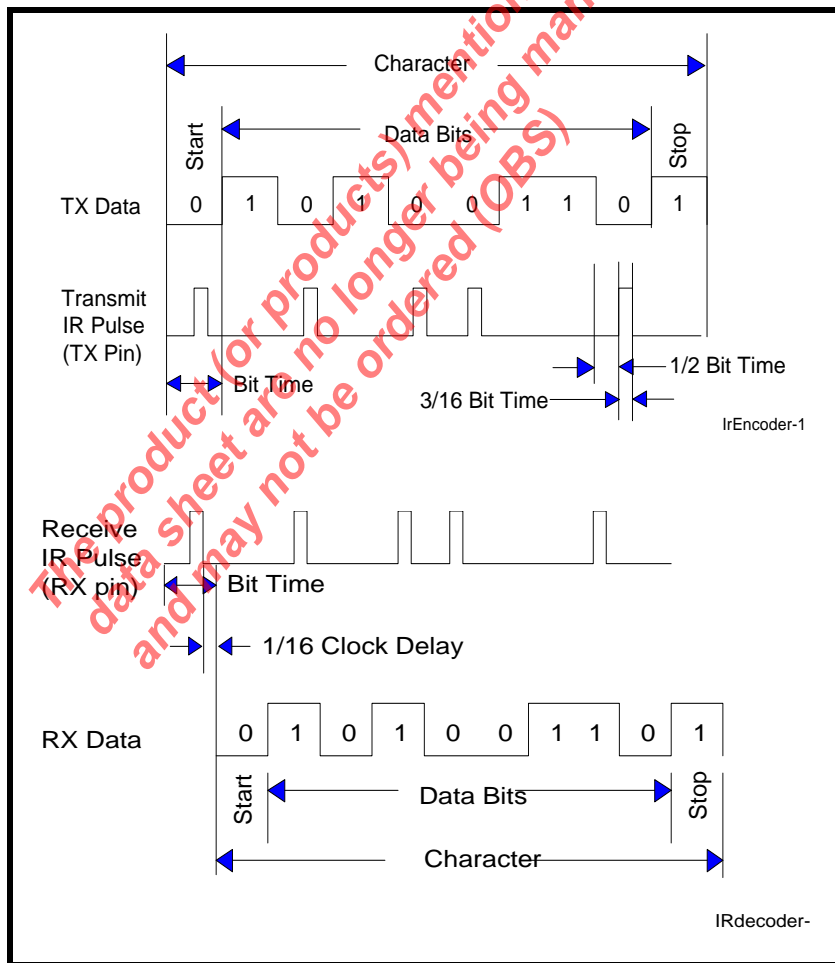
Character

Start

Data Bits

Stop

TX Data

0 1 0 1 0 0 1 1 0 1

Transmit IR Pulse (TX Pin)

Bit Time

1/2 Bit Time

3/16 Bit Time

IrEncoder-1

Receive IR Pulse (RX pin)

Bit Time

1/16 Clock Delay

RX Data

0 1 0 1 0 0 1 1 0 1

Start

Data Bits

Stop

Character

IRdecoder-

The product(or products) mentioned in this data sheet are no longer being manufactured and may not be ordered (OBS)